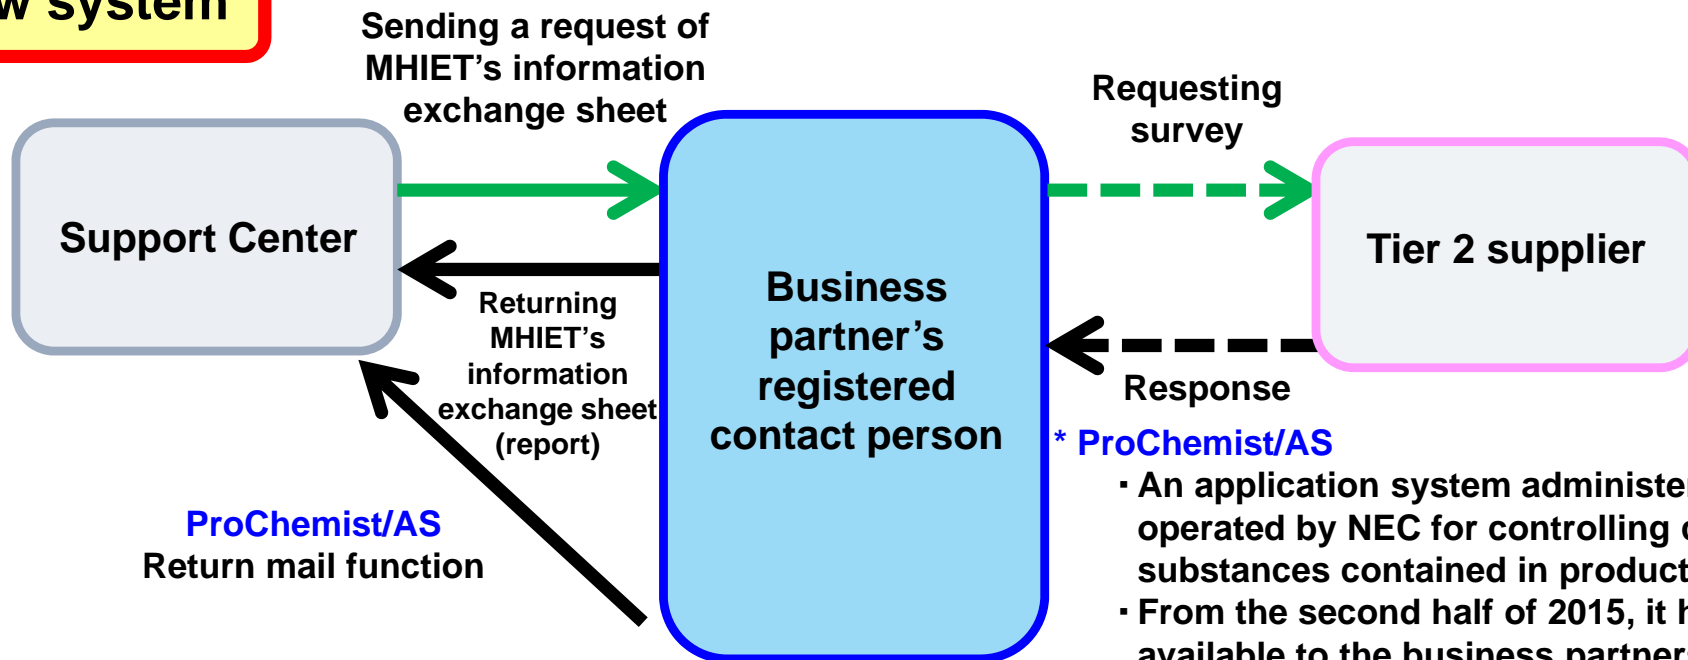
w system

Sending a request of MHIET’s information exchange sheet

Requesting survey

Support Center

Business partner’s registered contact person

Tier 2 supplier

Returning MHIET’s information exchange sheet (report)

Response

* ProChemist/AS

· An application system administe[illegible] operated by NEC for controlling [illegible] substances contained in product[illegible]

· From the second half of 2015, it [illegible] available to the business partner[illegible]

ProChemist/AS
Return mail function